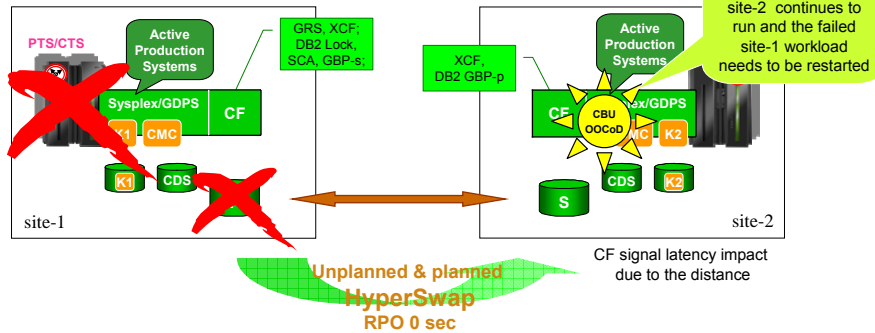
site-2 continues to run and the failed site-1 workload needs to be restarted

PTS/CTS

Active Production Systems

GRS, XCF; DB2 Lock, SCA, GBP-s;

Sysplex/GDPS

CF

K1

CMC

K1

CDS

site-1

XCF, DB2 GBP-p

Active Production Systems

CF

CBU OOCoD

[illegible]ex/GDPS

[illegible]MC

K2

S

CDS

K2

site-2

CF signal latency impact due to the distance

Unplanned & planned

HyperSwap

RPO 0 sec